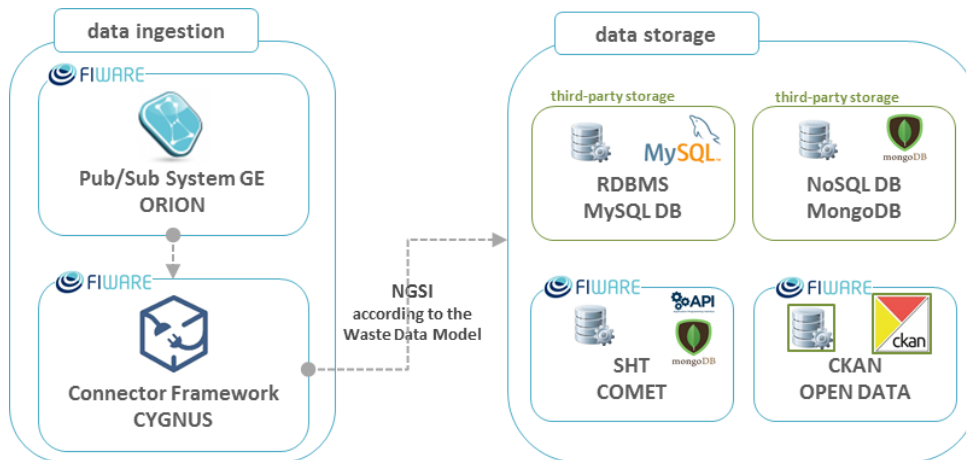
data ingestion

FIWARE

Pub/Sub System GE
ORION

FIWARE

Connector Framework
CYGNUS

NGSI
according to the
Waste Data Model

data storage

third-party storage

MySQL

RDBMS
MySQL DB

third-party storage

mongoDB

NoSQL DB
MongoDB

FIWARE

API

mongoDB

SHT
COMET

FIWARE

ckan

CKAN
OPEN DATA